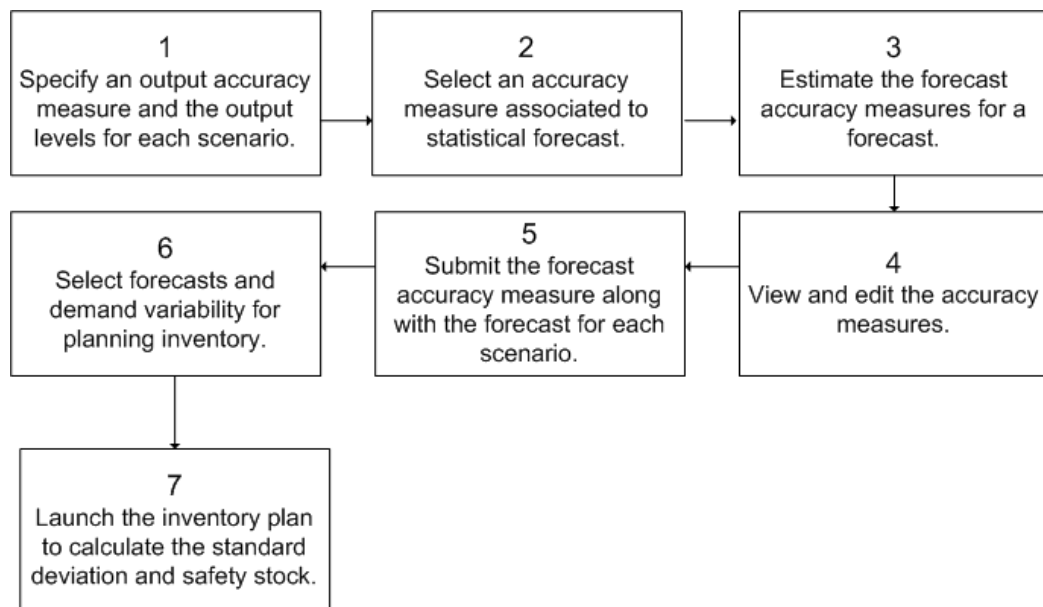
1
Specify an output accuracy measure and the output levels for each scenario.

2
Select an accuracy measure associated to statistical forecast.

3
Estimate the forecast accuracy measures for a forecast.

4
View and edit the accuracy measures.

5
Submit the forecast accuracy measure along with the forecast for each scenario.

6
Select forecasts and demand variability for planning inventory.

7
Launch the inventory plan to calculate the standard deviation and safety stock.